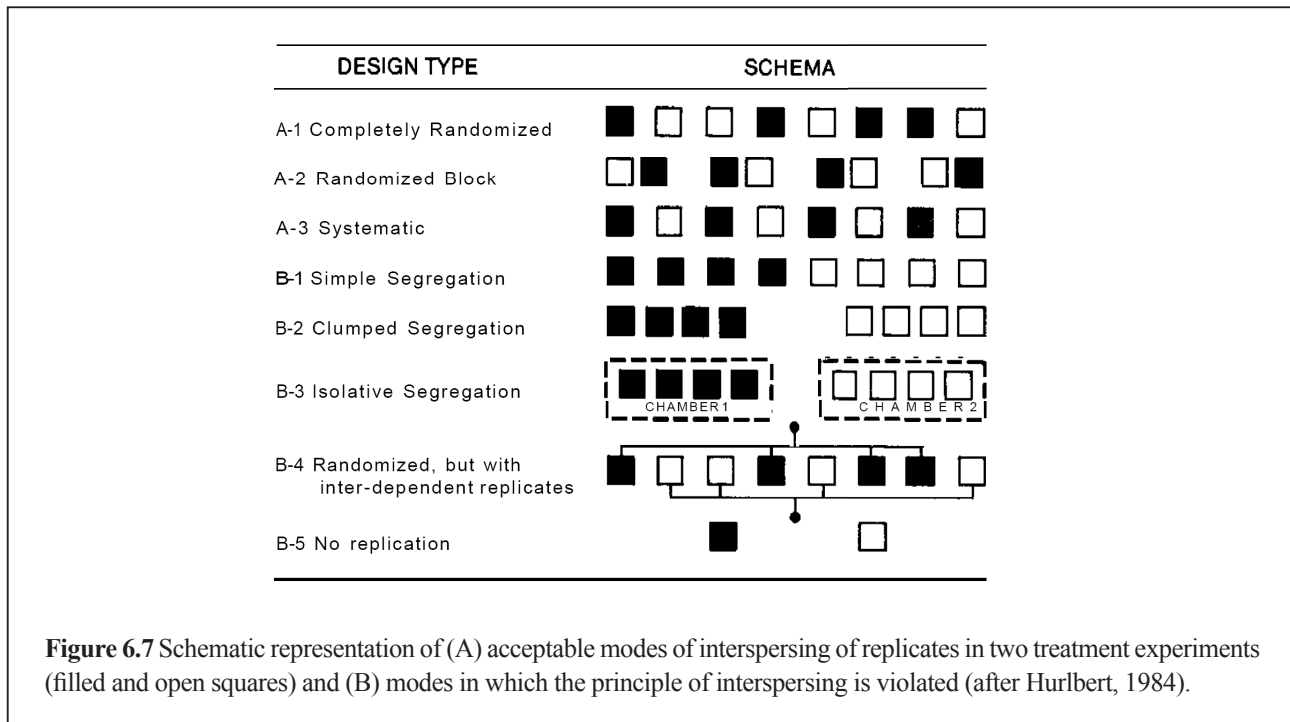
| DESIGN TYPE | SCHEMA |
|---|---|
| A-1 Completely Randomized | |
| A-2 Randomized Block | |
| A-3 Systematic | |
| B-1 Simple Segregation | |
| B-2 Clumped Segregation | |
| B-3 Isolative Segregation | CHAMBER 1 CHAMBER 2 |
| B-4 Randomized, but with inter-dependent replicates | |
| B-5 No replication | |

**Figure 6.7** Schematic representation of (A) acceptable modes of interspersing of replicates in two treatment experiments (filled and open squares) and (B) modes in which the principle of interspersing is violated (after Hurlbert, 1984).